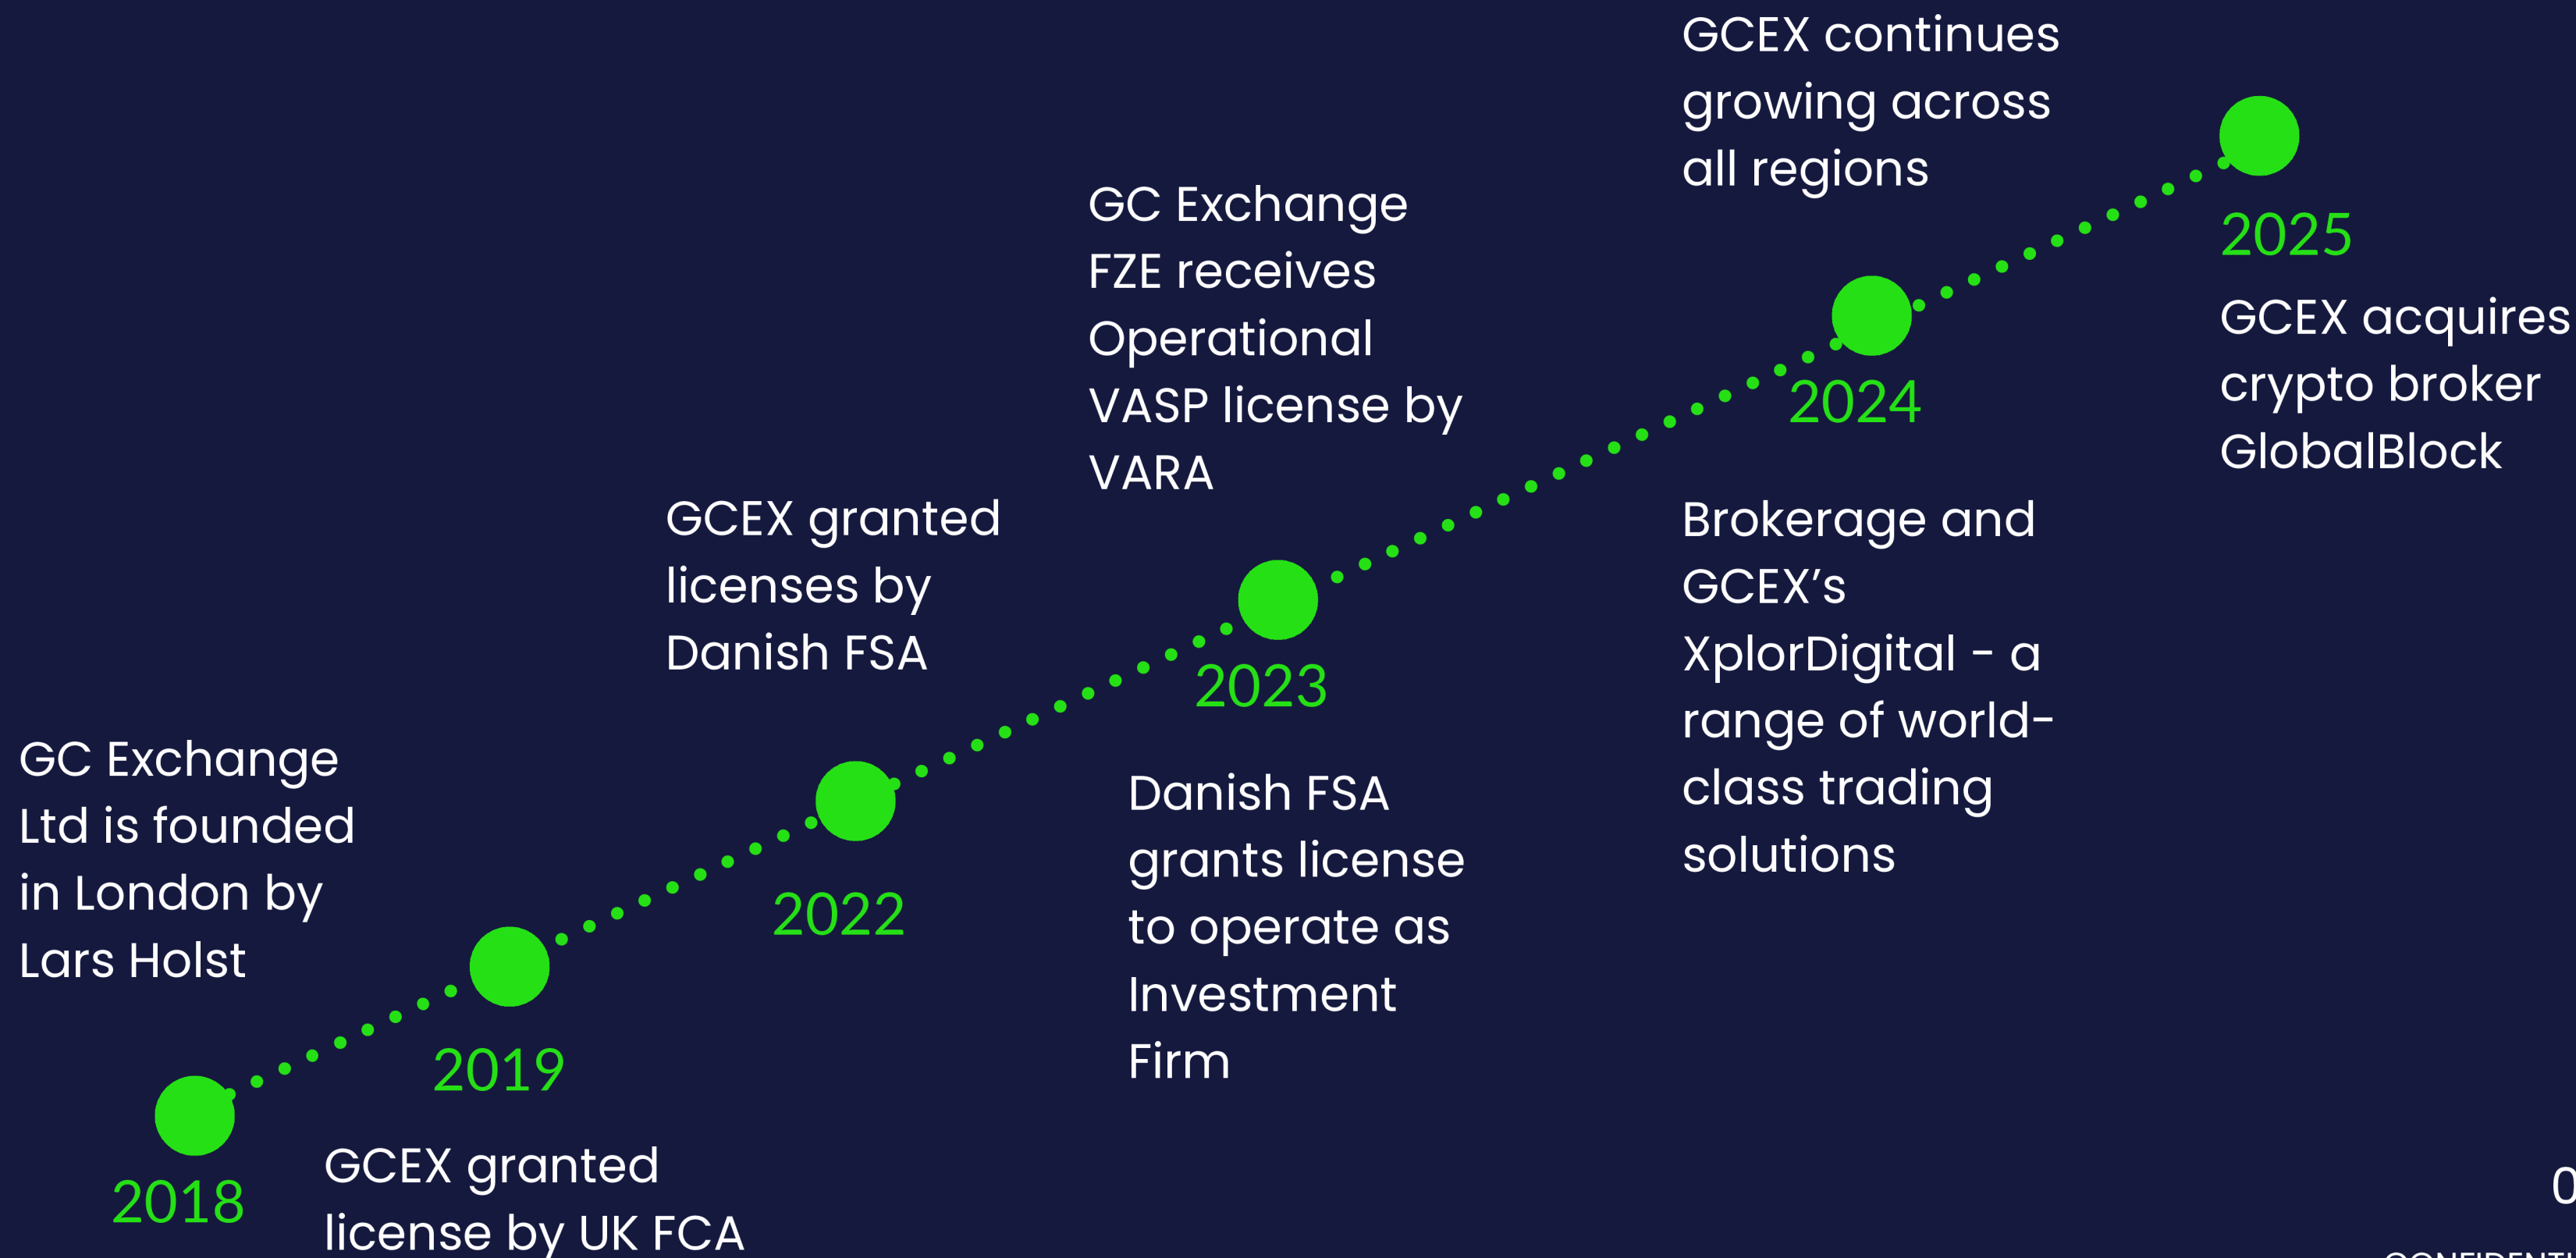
GC Exchange Ltd is founded in London by Lars Holst

2018

2019

GCEX granted license by UK FCA

GCEX granted licenses by Danish FSA

2022

GC Exchange FZE receives Operational VASP license by VARA

2023

Danish FSA grants license to operate as Investment Firm

GCEX continues growing across all regions

2024

Brokerage and GCEX's XplorDigital - a range of world-class trading solutions

2025

GCEX acquires crypto broker GlobalBlock

0

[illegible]